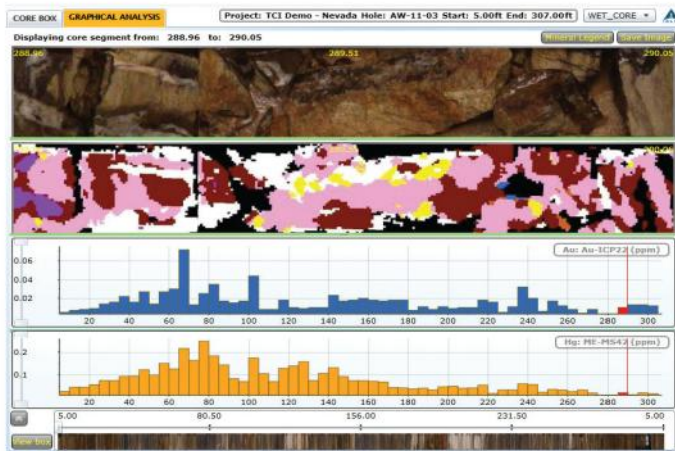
CORE BOX GRAPHICAL ANALYSIS

Project: TCI Demo - Nevada Hole: AW-11-03 Start: 5.00ft End: 307.00ft

WET_CORE

Displaying core segment from: 288.96 to: 290.05

Mineral Legend Save Image

288.96 289.51 290.05

290.05

Au: Au-ICP22 (ppm)

0.06
0.04
0.02

20 40 60 80 100 120 140 160 180 200 220 240 260 280 300

Hg: ME-MS42 (ppm)

0.2
0.1

20 40 60 80 100 120 140 160 180 200 220 240 260 280 300

5.00 80.50 156.00 231.50 5.00

View box